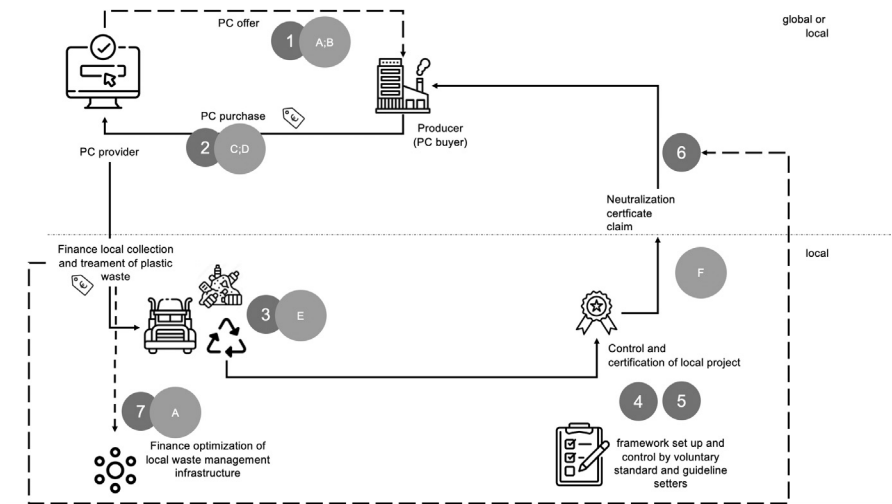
PC offer

1 A;B

global or local

PC purchase

2 C;D

Producer (PC buyer)

PC provider

6

Neutralization certficate claim

Finance local collection and treament of plastic waste

local

F

3 E

Control and certification of local project

4 5

7 A

Finance optimization of local waste management infrastructure

framework set up and control by voluntary standard and guideline setters